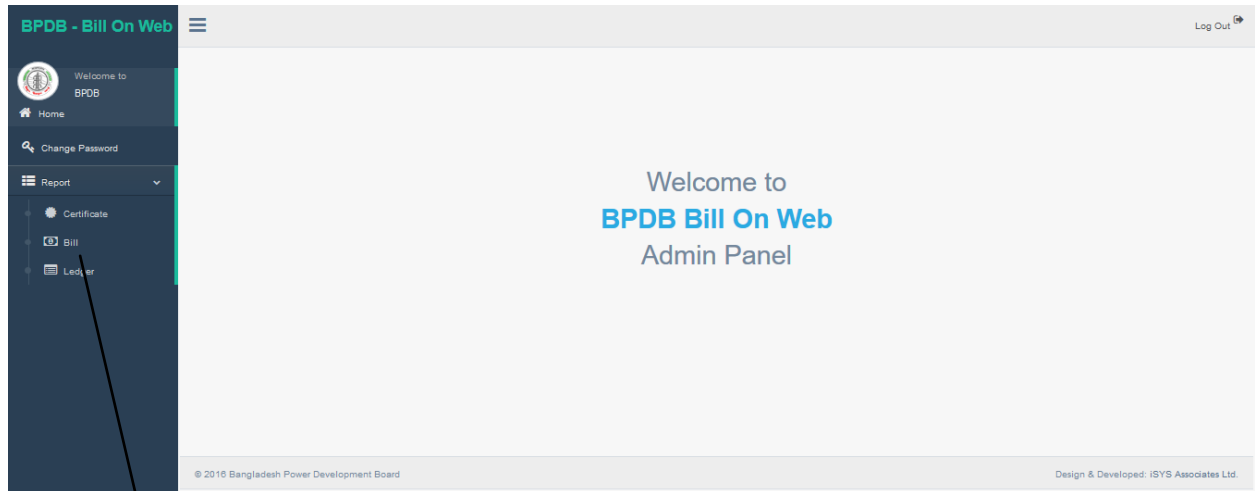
BPDB - Bill On Web

Log Out

Welcome to
BPDB

Home

Change Password

Report

Certificate

Bill

Ledger

Welcome to
BPDB Bill On Web
Admin Panel

© 2016 Bangladesh Power Development Board

Design & Developed: iSYS Associates Ltd.